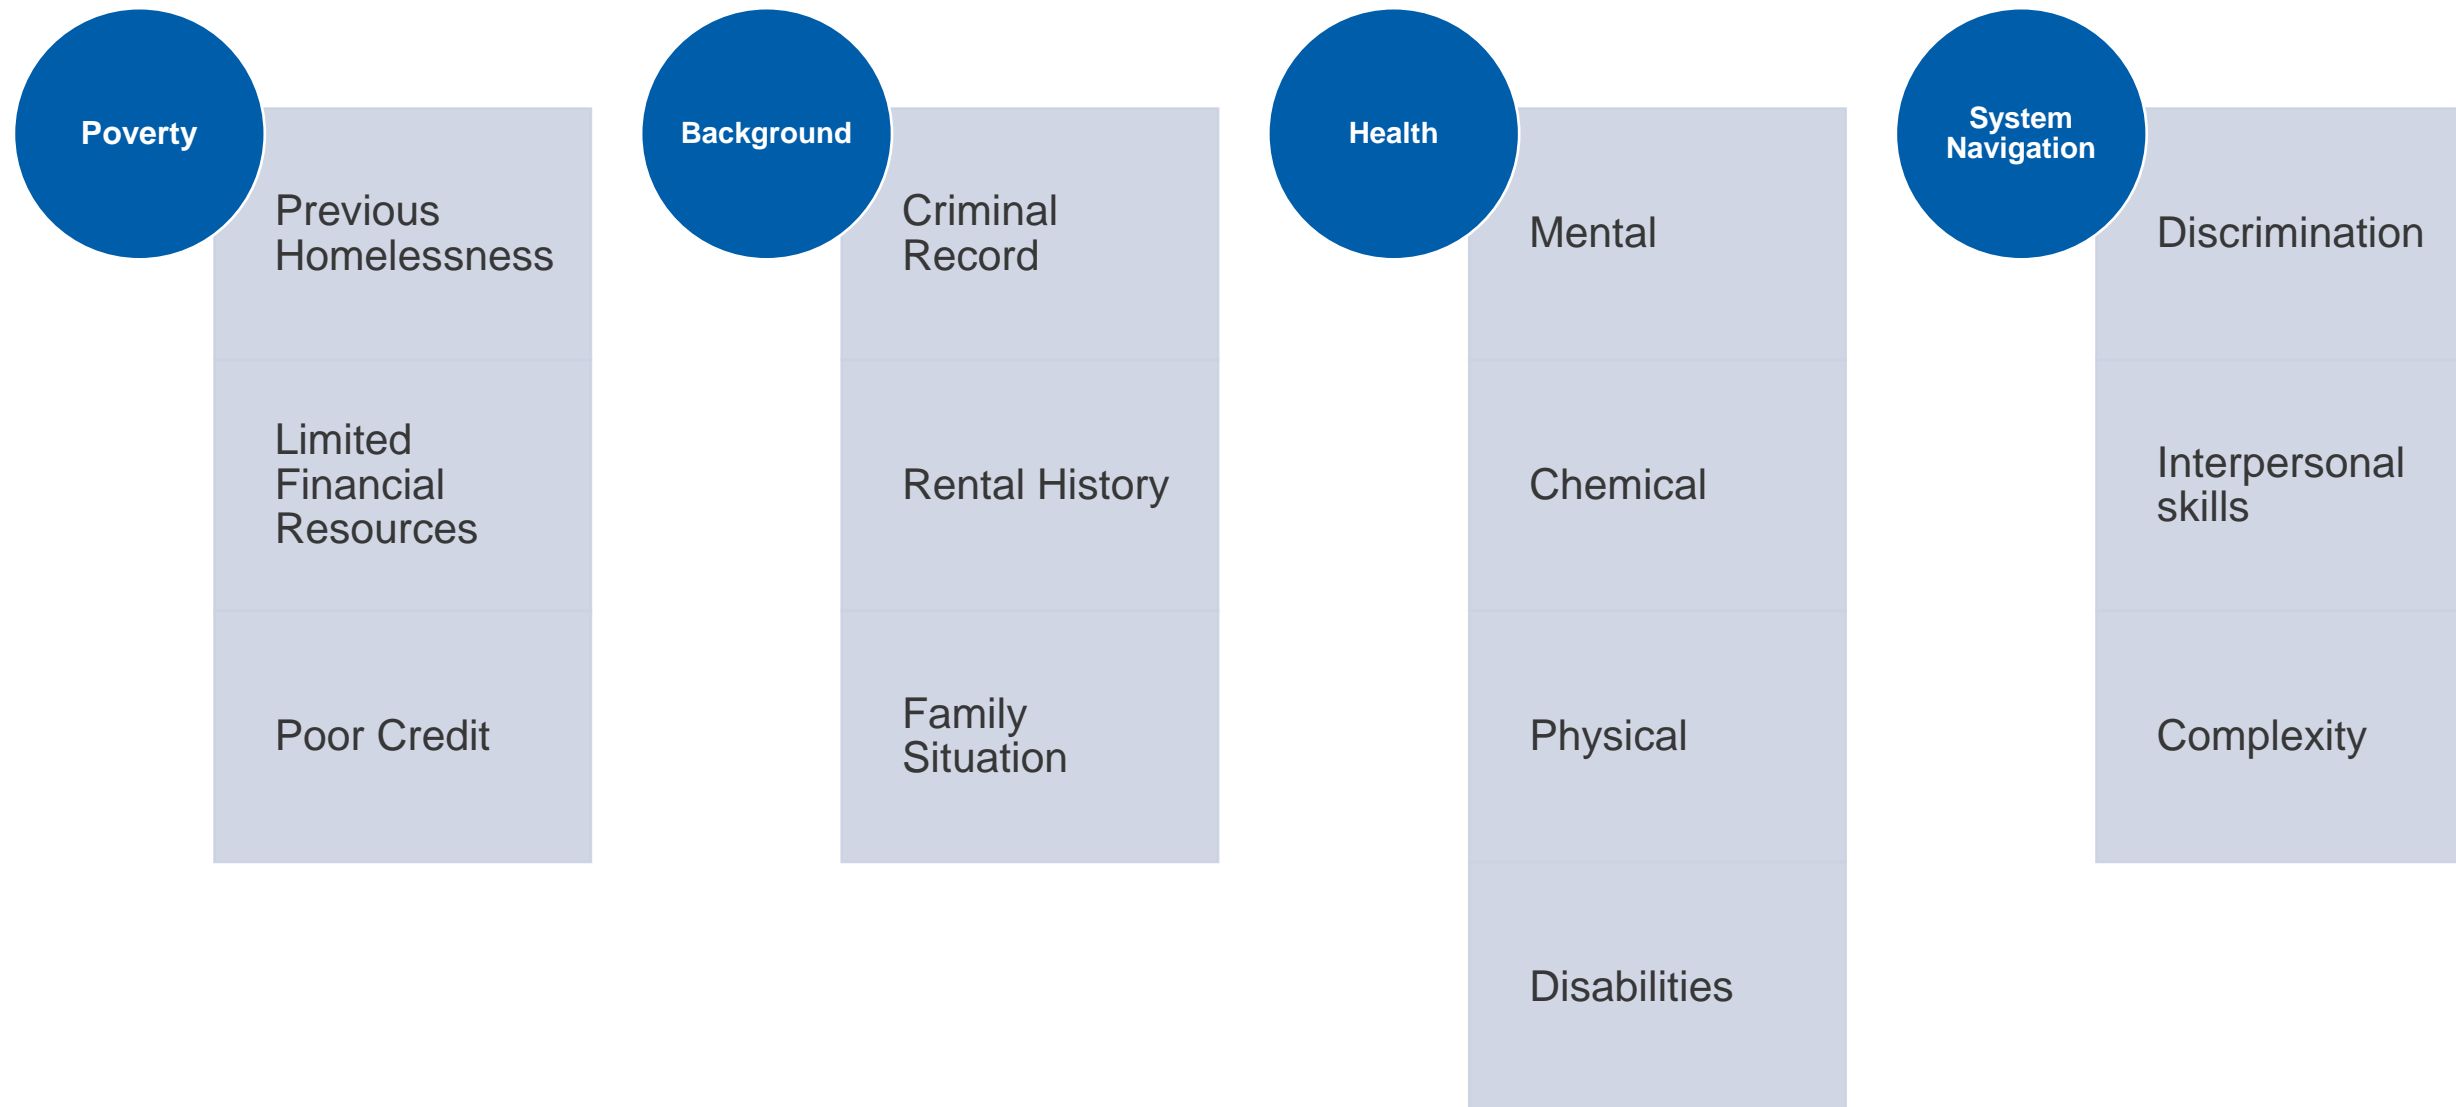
Poverty

Previous Homelessness

Limited Financial Resources

Poor Credit

Background

Criminal Record

Rental History

Family Situation

Health

Mental

Chemical

Physical

Disabilities

System Navigation

Discrimination

Interpersonal skills

Complexity